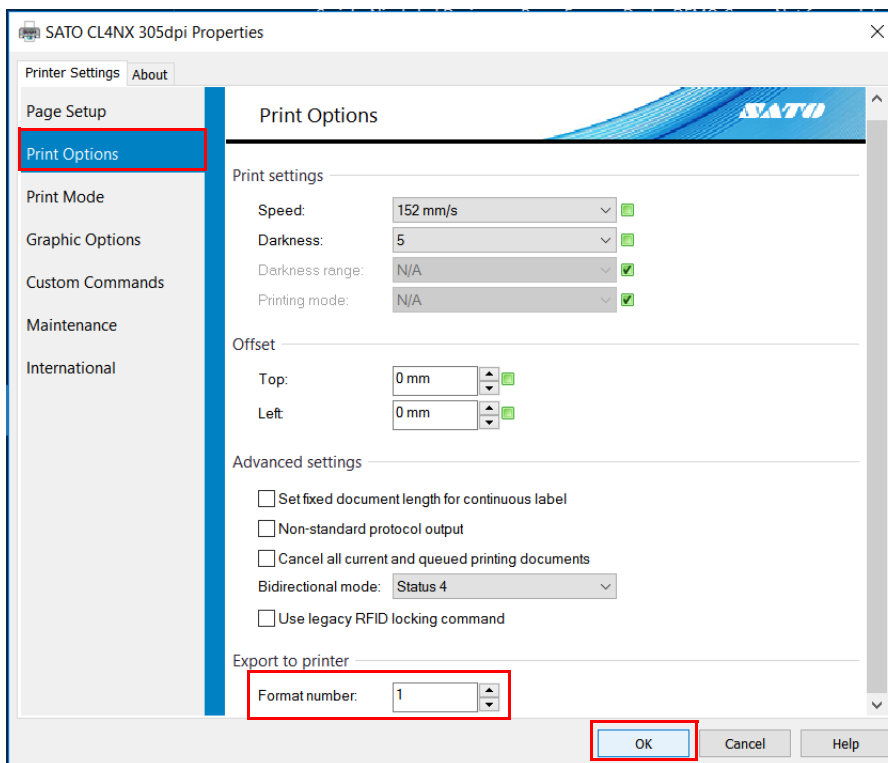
SATO CL4NX 305dpi Properties

Printer Settings About

Page Setup
Print Options
Print Mode
Graphic Options
Custom Commands
Maintenance
International

Print Options

SATO

Print settings

Speed: 152 mm/s
Darkness: 5
Darkness range: N/A
Printing mode: N/A

Offset

Top: 0 mm
Left: 0 mm

Advanced settings

Set fixed document length for continuous label
Non-standard protocol output
Cancel all current and queued printing documents
Bidirectional mode: Status 4
Use legacy RFID locking command

Export to printer

Format number: 1

OK Cancel Help